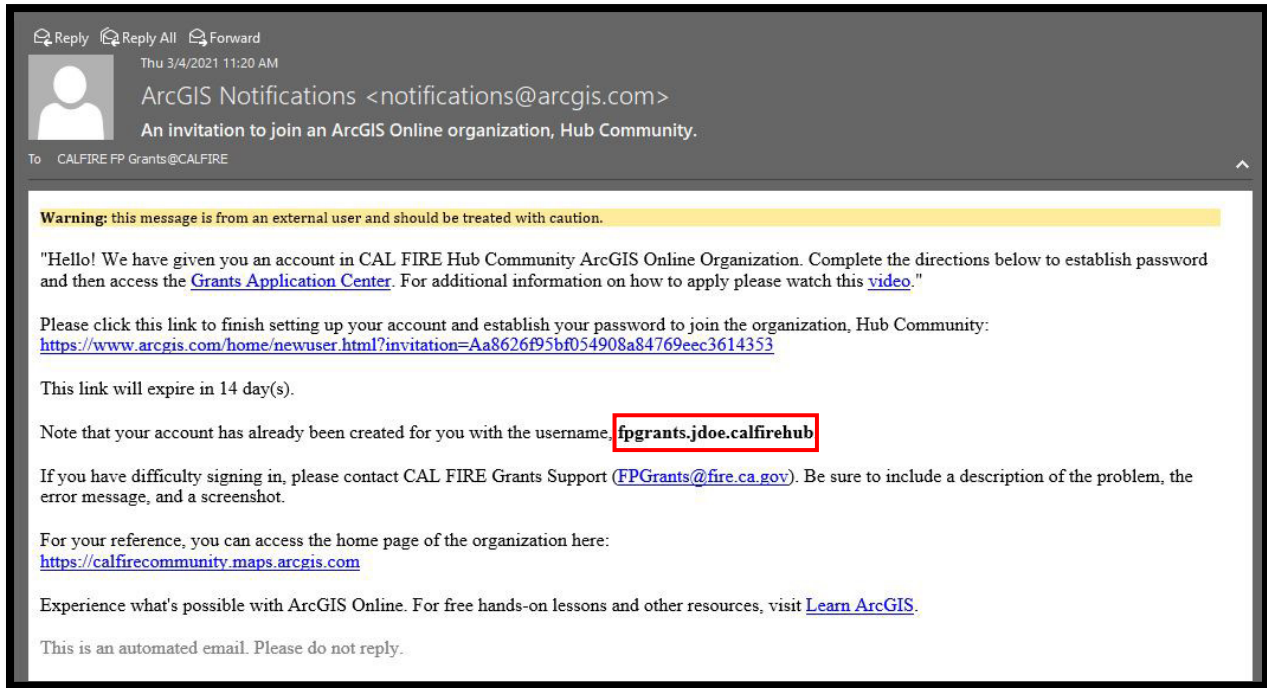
Reply Reply All Forward

Thu 3/4/2021 11:20 AM

ArcGIS Notifications <notifications@arcgis.com>

An invitation to join an ArcGIS Online organization, Hub Community.

To CALFIRE FP Grants@CALFIRE

**Warning:** this message is from an external user and should be treated with caution.

"Hello! We have given you an account in CAL FIRE Hub Community ArcGIS Online Organization. Complete the directions below to establish password and then access the Grants Application Center. For additional information on how to apply please watch this video."

Please click this link to finish setting up your account and establish your password to join the organization, Hub Community: https://www.arcgis.com/home/newuser.html?invitation=Aa8626f95bf054908a84769eec3614353

This link will expire in 14 day(s).

Note that your account has already been created for you with the username, **fpgrants.jdoe.calfirehub**

If you have difficulty signing in, please contact CAL FIRE Grants Support (FPGrants@fire.ca.gov). Be sure to include a description of the problem, the error message, and a screenshot.

For your reference, you can access the home page of the organization here: https://calfirecommunity.maps.arcgis.com

Experience what's possible with ArcGIS Online. For free hands-on lessons and other resources, visit Learn ArcGIS.

This is an automated email. Please do not reply.